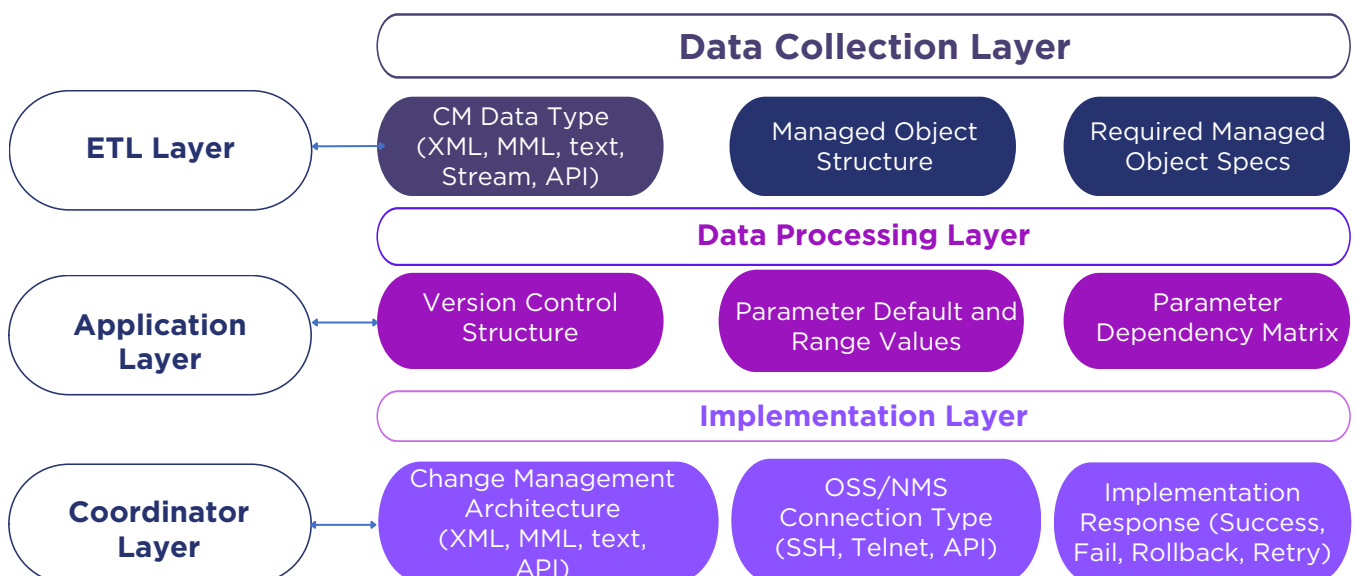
Data Collection Layer

ETL Layer

CM Data Type (XML, MML, text, Stream, API)

Managed Object Structure

Required Managed Object Specs

Data Processing Layer

Application Layer

Version Control Structure

Parameter Default and Range Values

Parameter Dependency Matrix

Implementation Layer

Coordinator Layer

Change Management Architecture (XML, MML, text, API)

OSS/NMS Connection Type (SSH, Telnet, API)

Implementation Response (Success, Fail, Rollback, Retry)